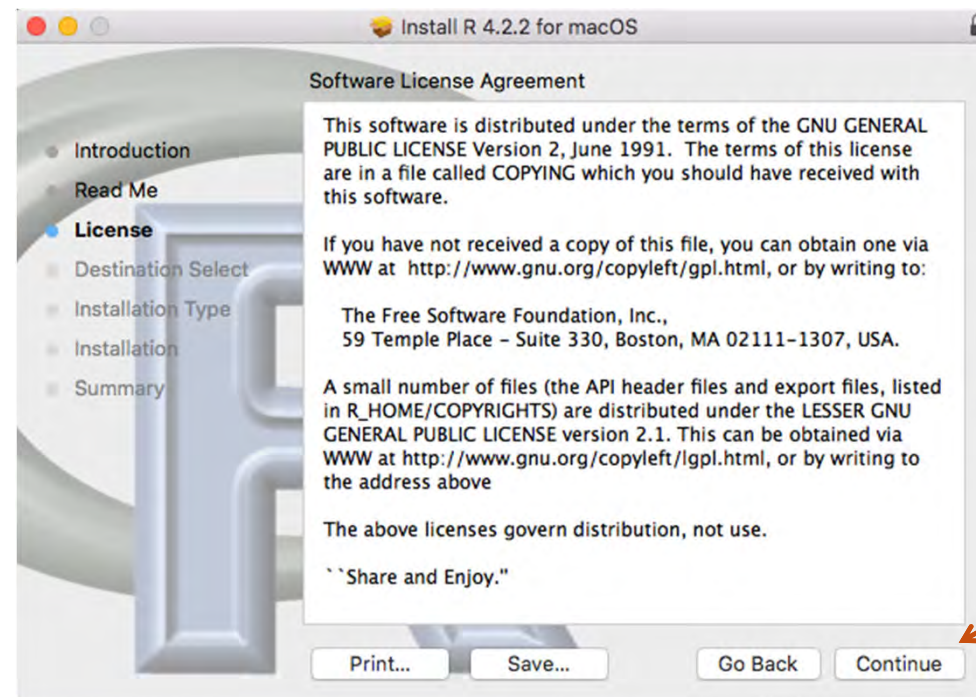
Install R 4.2.2 for macOS

Introduction
Read Me
License
Destination Select
Installation Type
Installation
Summary

Software License Agreement

This software is distributed under the terms of the GNU GENERAL PUBLIC LICENSE Version 2, June 1991. The terms of this license are in a file called COPYING which you should have received with this software.

If you have not received a copy of this file, you can obtain one via WWW at http://www.gnu.org/copyleft/gpl.html, or by writing to:

The Free Software Foundation, Inc.,
59 Temple Place - Suite 330, Boston, MA 02111-1307, USA.

A small number of files (the API header files and export files, listed in R_HOME/COPYRIGHTS) are distributed under the LESSER GNU GENERAL PUBLIC LICENSE version 2.1. This can be obtained via WWW at http://www.gnu.org/copyleft/lgpl.html, or by writing to the address above

The above licenses govern distribution, not use.

``Share and Enjoy."

Print...
Save...
Go Back
Continue